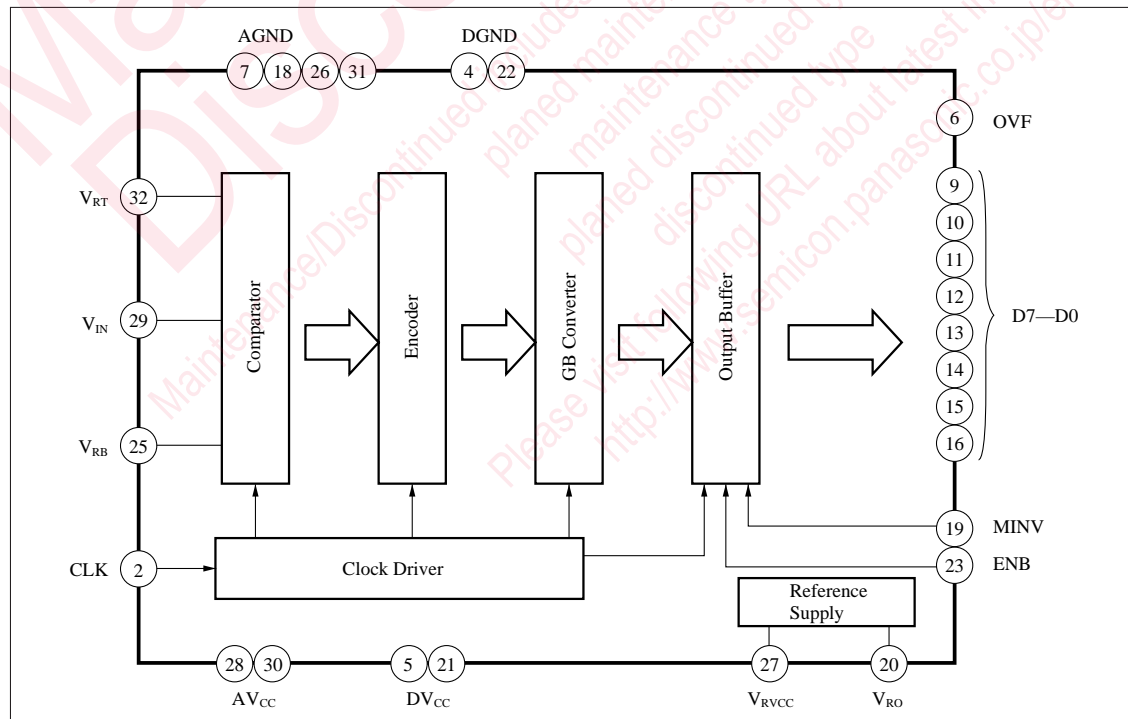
AGND
7 18 26 31
DGND
4 22
6 OVF
$V_{RT}$ 32
$V_{IN}$ 29
$V_{RB}$ 25
Comparator
Encoder
GB Converter
Output Buffer
9
10
11
12
13
14
15
16
D7—D0
19 MINV
23 ENB
CLK 2
Clock Driver
Reference Supply
28 30
$AV_{CC}$
5 21
$DV_{CC}$
27
$V_{RVCC}$
20
$V_{RO}$
Maintenance/Discontinued
Maintenance/Discontinued includes following four Product lifecycle stage. planed maintenance type, maintenance type, planed discontinued type, discontinued type
Please visit following URL about latest information.
http://www.semicon.panasonic.co.jp/en/